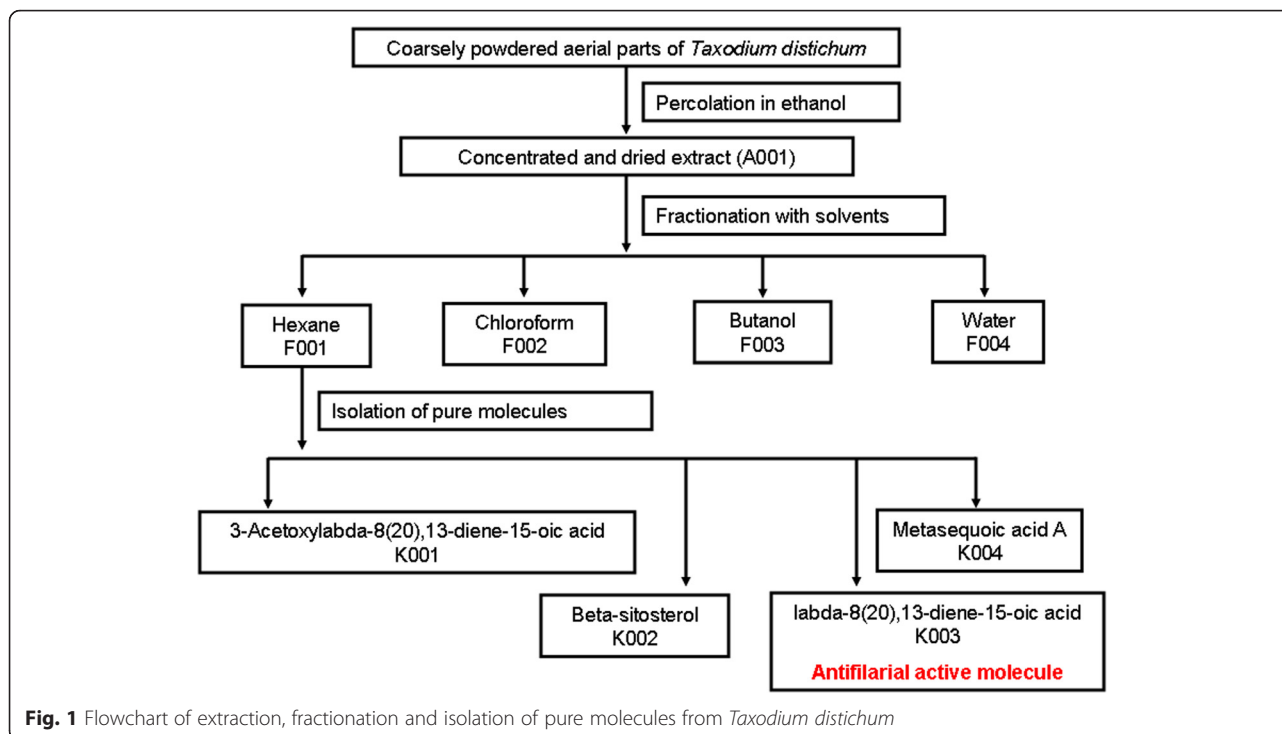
Coarsely powdered aerial parts of Taxodium distichum

Percolation in ethanol

Concentrated and dried extract (A001)

Fractionation with solvents

Hexane
F001

Chloroform
F002

Butanol
F003

Water
F004

Isolation of pure molecules

3-Acetoxylabda-8(20),13-diene-15-oic acid
K001

Metasequoic acid A
K004

Beta-sitosterol
K002

labda-8(20),13-diene-15-oic acid
K003
Antifilarial active molecule

Fig. 1 Flowchart of extraction, fractionation and isolation of pure molecules from Taxodium distichum